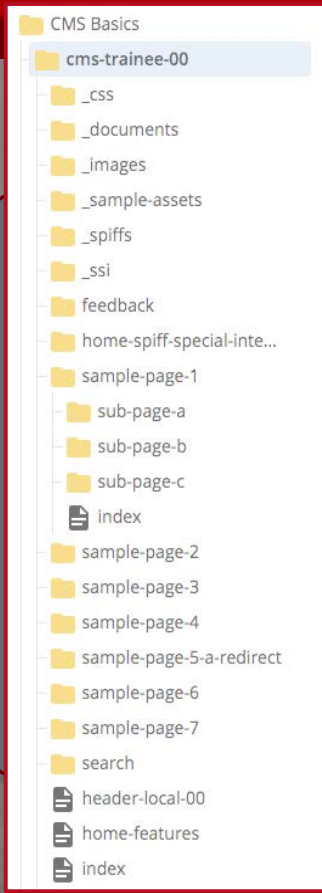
CMS Basics
cms-trainee-00
_css
_documents
_images
_sample-assets
_spiffs
_ssi
feedback
home-spiff-special-inte...
sample-page-1
sub-page-a
sub-page-b
sub-page-c
index
sample-page-2
sample-page-3
sample-page-4
sample-page-5-a-redirect
sample-page-6
sample-page-7
search
header-local-00
home-features
index